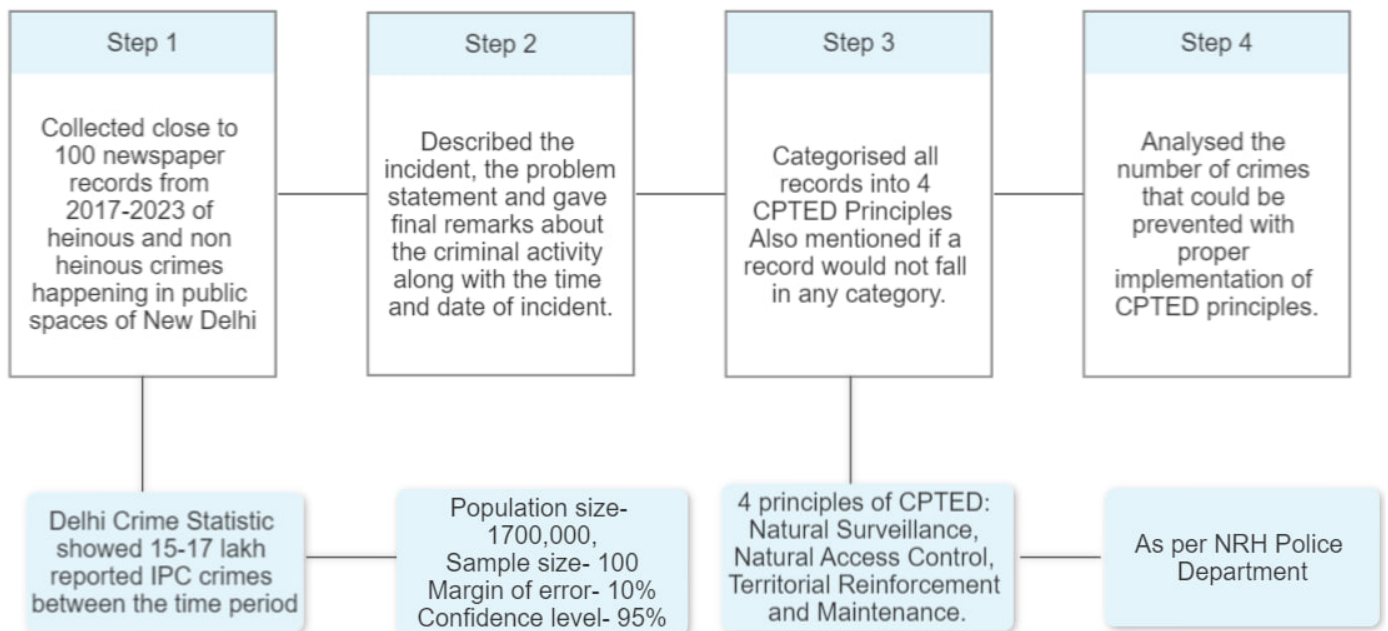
Step 1

Collected close to 100 newspaper records from 2017-2023 of heinous and non heinous crimes happening in public spaces of New Delhi

Step 2

Described the incident, the problem statement and gave final remarks about the criminal activity along with the time and date of incident.

Step 3

Categorised all records into 4 CPTED Principles Also mentioned if a record would not fall in any category.

Step 4

Analysed the number of crimes that could be prevented with proper implementation of CPTED principles.

Delhi Crime Statistic showed 15-17 lakh reported IPC crimes between the time period

Population size- 1700,000, Sample size- 100 Margin of error- 10% Confidence level- 95%

4 principles of CPTED: Natural Surveillance, Natural Access Control, Territorial Reinforcement and Maintenance.

As per NRH Police Department